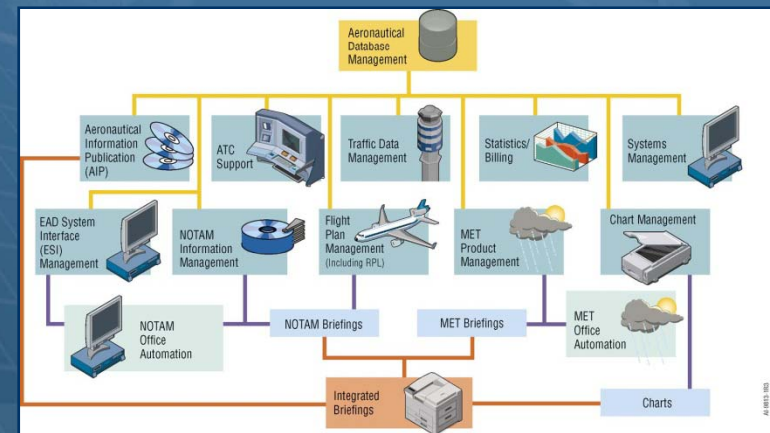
Aeronautical Database Management

Aeronautical Information Publication (AIP)

ATC Support

Traffic Data Management

Statistics/ Billing

Systems Management

EAD System Interface (ESI) Management

NOTAM Information Management

Flight Plan Management (Including RPL)

MET Product Management

Chart Management

NOTAM Office Automation

NOTAM Briefings

MET Briefings

MET Office Automation

Integrated Briefings

Charts

AI 0813-183